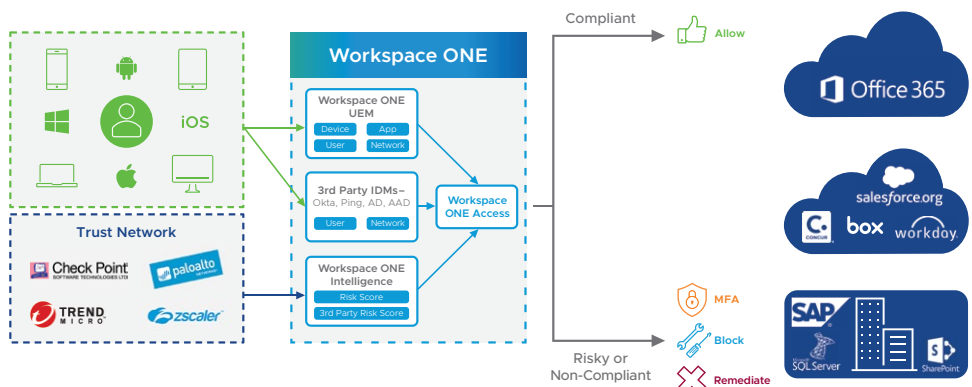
iOS

Trust Network

Check Point SOFTWARE TECHNOLOGIES LTD

paloalto

TREND MICRO

zscaler

Workspace ONE

Workspace ONE UEM

Device

App

User

Network

3rd Party IDMs– Okta, Ping, AD, AAD

User

Network

Workspace ONE Access

Workspace ONE Intelligence

Risk Score

3rd Party Risk Score

Compliant

Allow

Risky or Non-Compliant

MFA

Block

Remediate

Office 365

salesforce.org

CONCUR

box

workday.

SAP

SQL Server

SharePoint